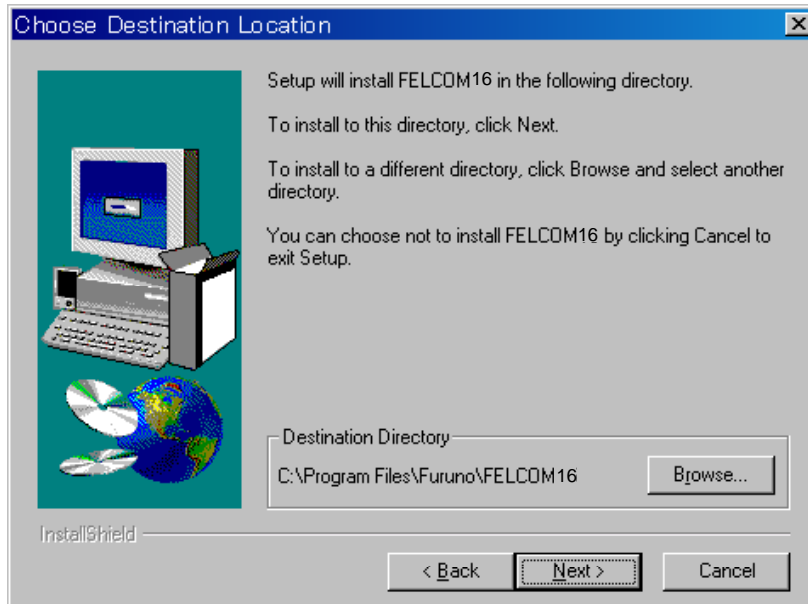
Choose Destination Location

Setup will install FELCOM16 in the following directory.

To install to this directory, click Next.

To install to a different directory, click Browse and select another directory.

You can choose not to install FELCOM16 by clicking Cancel to exit Setup.

Destination Directory

C:\Program Files\Furuno\FELCOM16

Browse...

InstallShield

< Back

Next >

Cancel